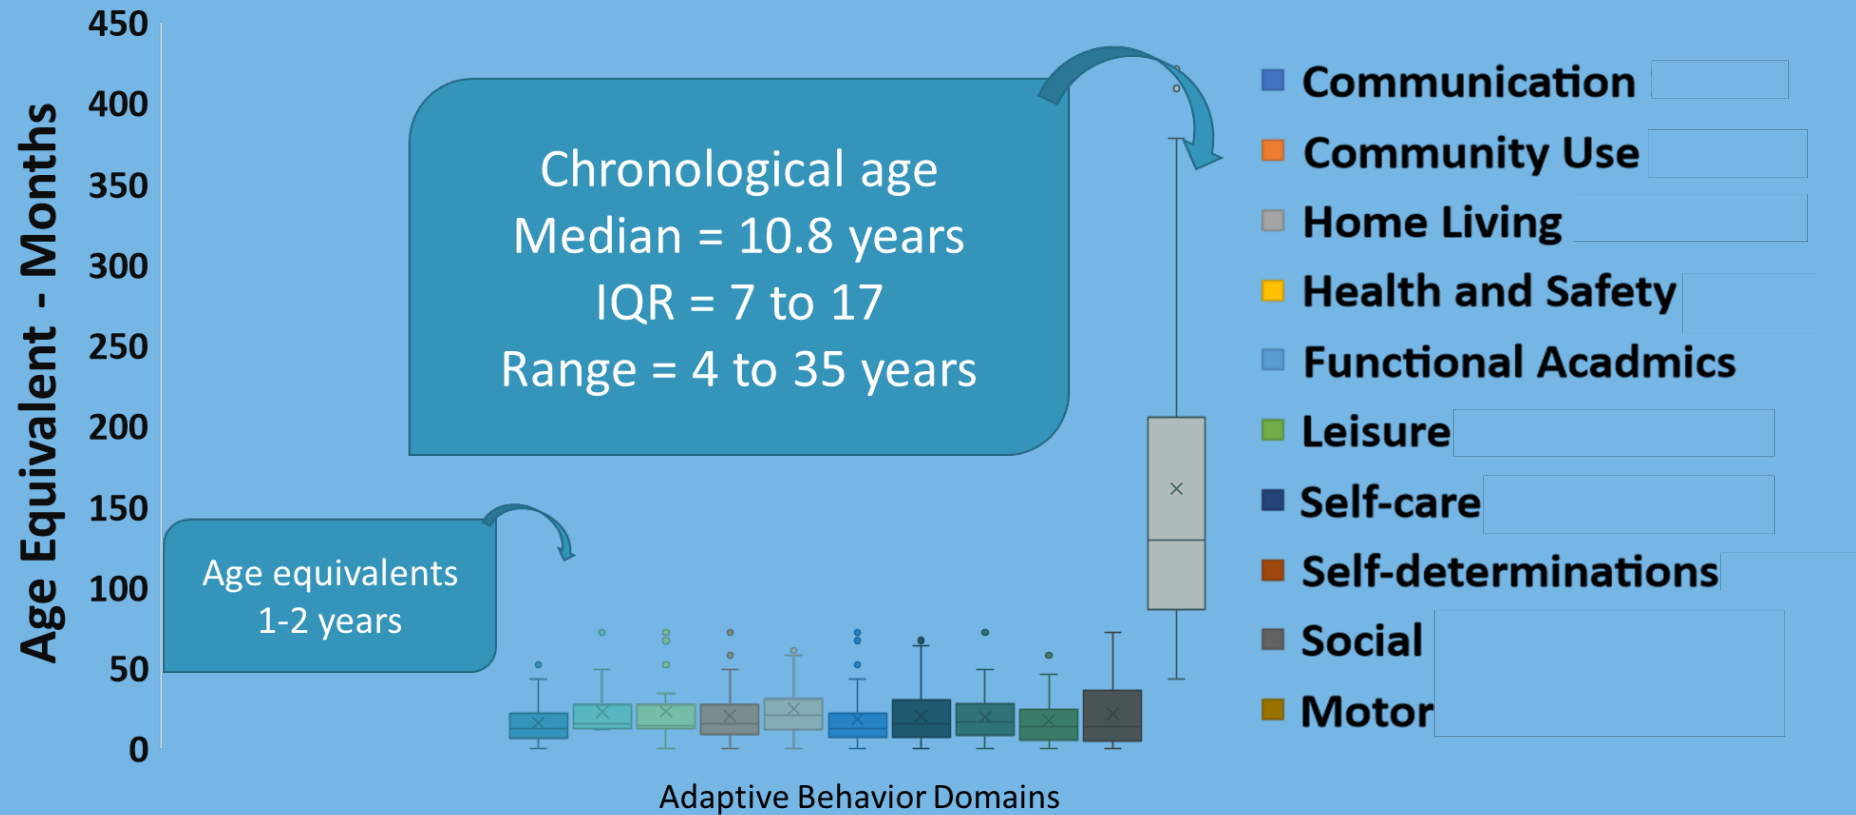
Age Equivalent - Months

450
400
350
300
250
200
150
100
50
0

Chronological age
Median = 10.8 years
IQR = 7 to 17
Range = 4 to 35 years

Age equivalents
1-2 years

Adaptive Behavior Domains

Communication
Community Use
Home Living
Health and Safety
Functional Acadmics
Leisure
Self-care
Self-determinations
Social
Motor